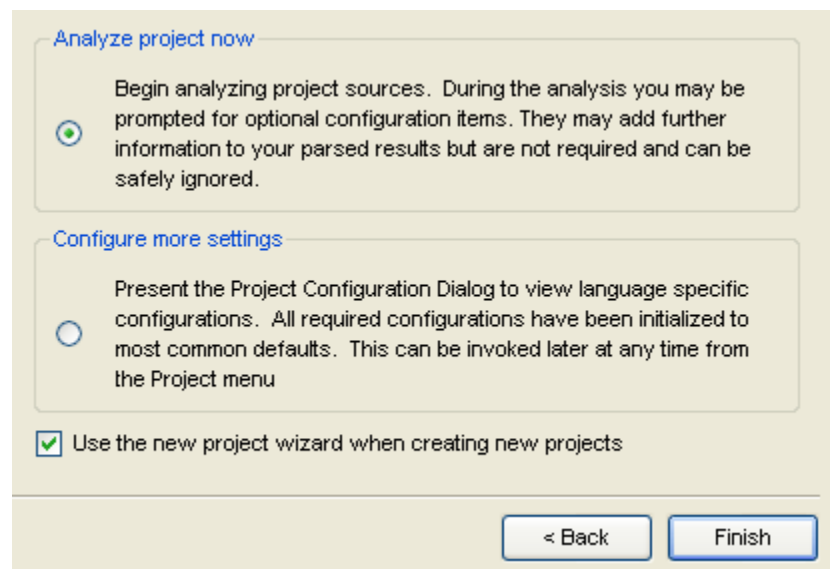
Analyze project now

Begin analyzing project sources. During the analysis you may be prompted for optional configuration items. They may add further information to your parsed results but are not required and can be safely ignored.

Configure more settings

Present the Project Configuration Dialog to view language specific configurations. All required configurations have been initialized to most common defaults. This can be invoked later at any time from the Project menu

Use the new project wizard when creating new projects

< Back

Finish